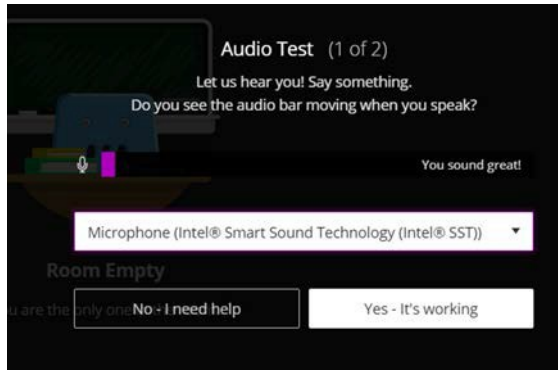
Audio Test (1 of 2)

Let us hear you! Say something.
Do you see the audio bar moving when you speak?

You sound great!

Microphone (Intel® Smart Sound Technology (Intel® SST))

Room Empty

u are the only one

No - I need help

Yes - It's working